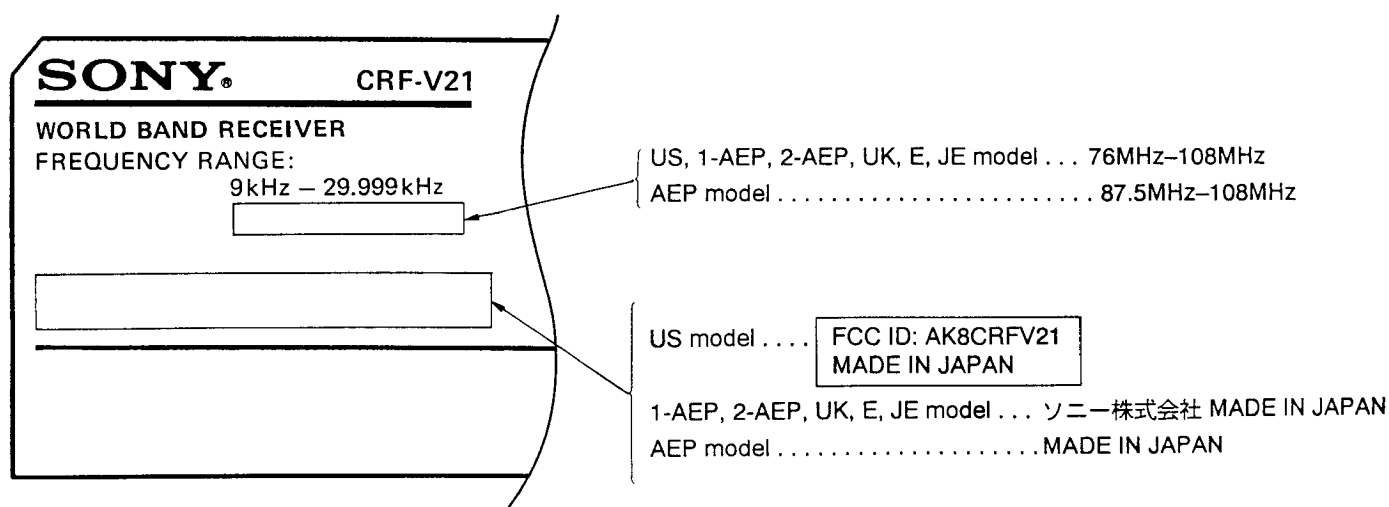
SONY® CRF-V21

WORLD BAND RECEIVER
FREQUENCY RANGE:
9 kHz – 29.999 kHz

US, 1-AEP, 2-AEP, UK, E, JE model . . . 76MHz–108MHz
AEP model . . . . . . . . . . . . . . . . . . . . . . . . . 87.5MHz–108MHz

US model . . . . FCC ID: AK8CRFV21
MADE IN JAPAN

1-AEP, 2-AEP, UK, E, JE model . . . ソニー株式会社 MADE IN JAPAN
AEP model . . . . . . . . . . . . . . . . . . . . . MADE IN JAPAN